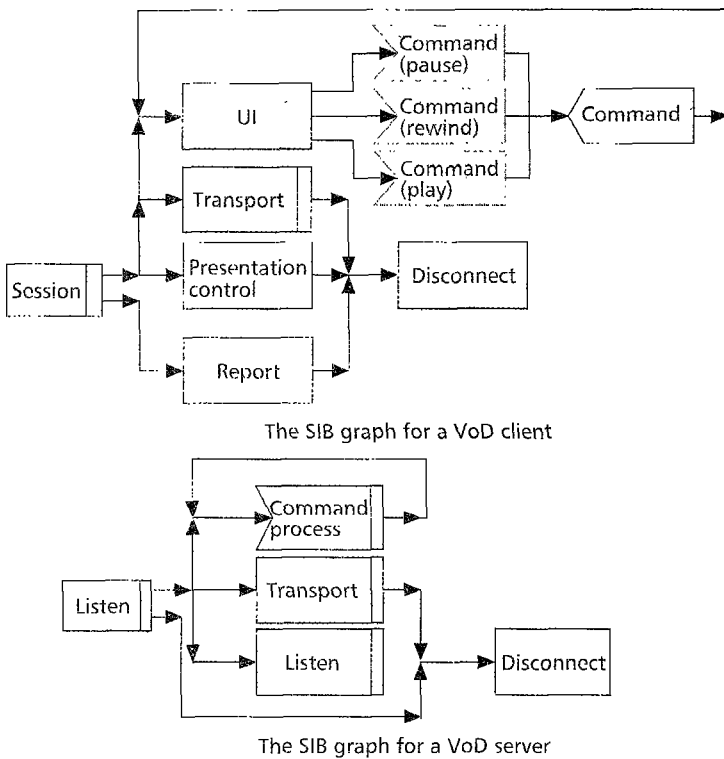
Command (pause)

UI

Command (rewind)

Command

Command (play)

Transport

Session

Presentation control

Disconnect

Report

The SIB graph for a VoD client

Command process

Listen

Transport

Listen

Disconnect

The SIB graph for a VoD server